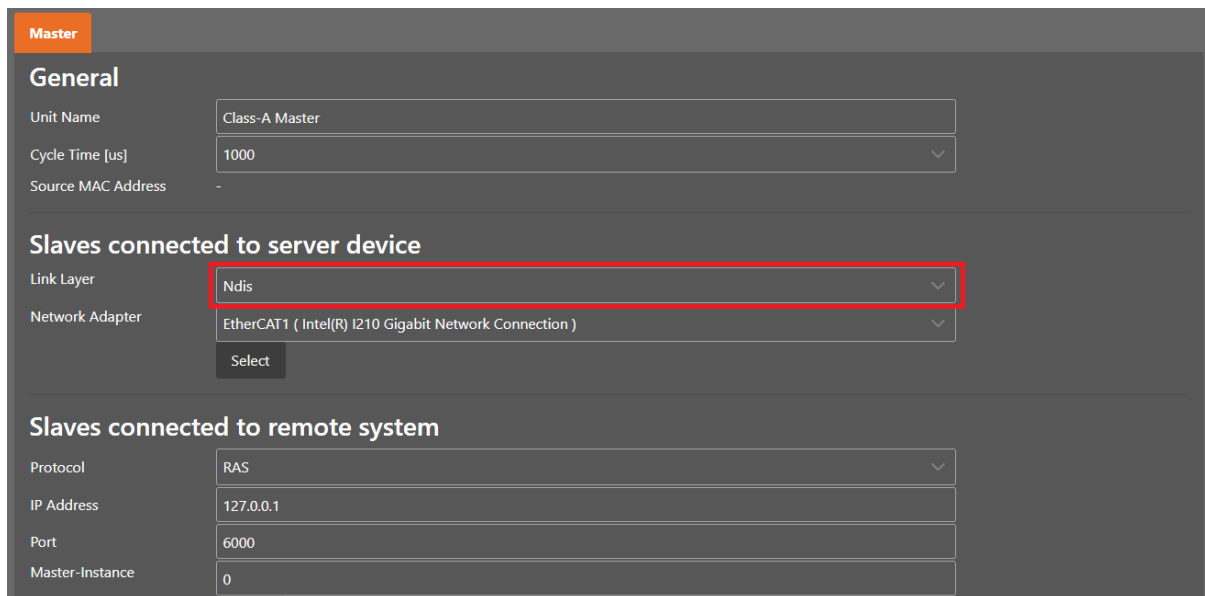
Master

General

Unit Name
Class-A Master

Cycle Time [us]
1000

Source MAC Address
-

Slaves connected to server device

Link Layer
Ndis

Network Adapter
EtherCAT1 ( Intel(R) I210 Gigabit Network Connection )

Select

Slaves connected to remote system

Protocol
RAS

IP Address
127.0.0.1

Port
6000

Master-Instance
0